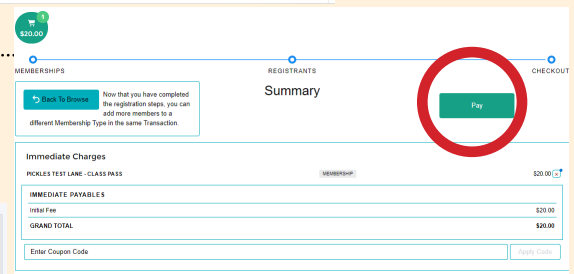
1
$20.00

MEMBERSHIPS
REGISTRANTS
CHECKOUT

Back To Browse
Now that you have completed the registration steps, you can add more members to a different Membership Type in the same Transaction.

Summary

Pay

Immediate Charges

PICKLES TEST LANE - CLASS PASS
MEMBERSHIP
$20.00

IMMEDIATE PAYABLES

| Initial Fee | $20.00 |
|---|---|
| GRAND TOTAL | $20.00 |

Enter Coupon Code
Apply Code